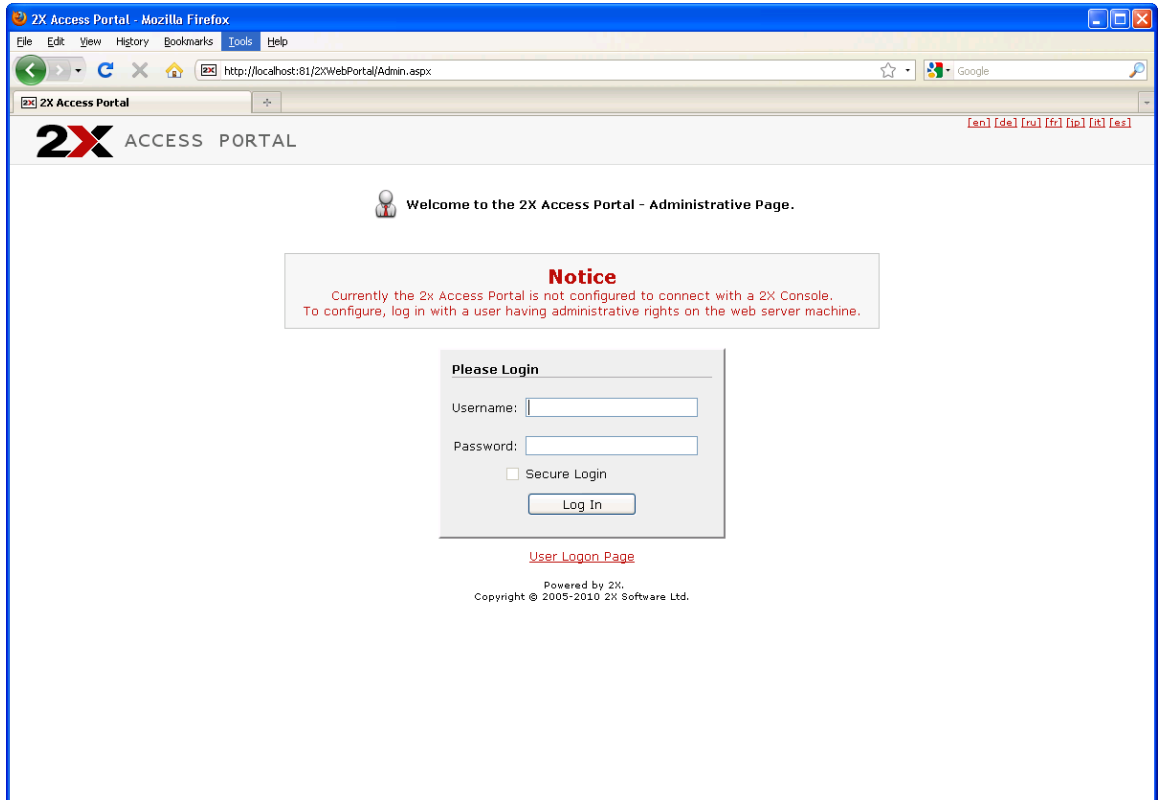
2X Access Portal - Mozilla Firefox

File Edit View History Bookmarks Tools Help

http://localhost:81/2XWebPortal/Admin.aspx

Google

2X Access Portal

2X ACCESS PORTAL

[en] [de] [ru] [fr] [jp] [it] [es]

Welcome to the 2X Access Portal - Administrative Page.

Notice
Currently the 2x Access Portal is not configured to connect with a 2X Console.
To configure, log in with a user having administrative rights on the web server machine.

Please Login

Username:

Password:

Secure Login

Log In

User Logon Page

Powered by 2X.
Copyright © 2005-2010 2X Software Ltd.